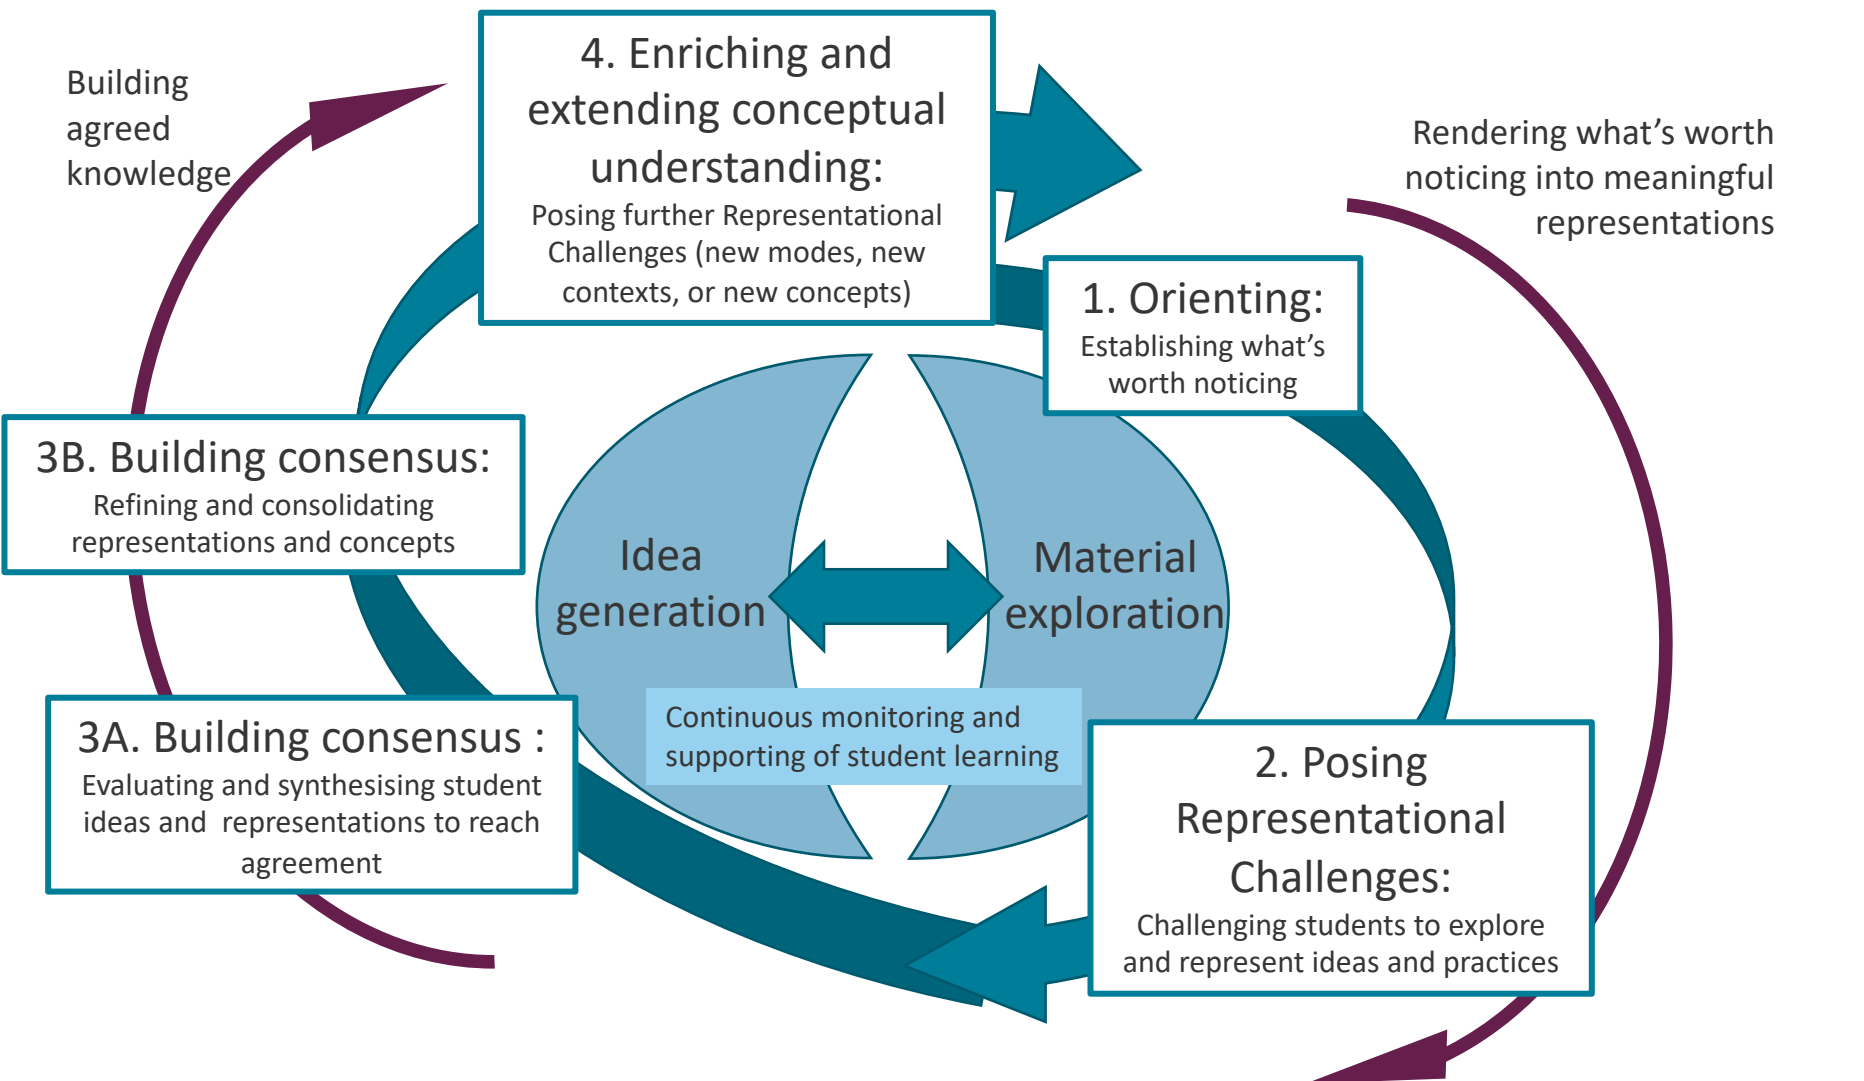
Building agreed knowledge

4. Enriching and extending conceptual understanding:
Posing further Representational Challenges (new modes, new contexts, or new concepts)

Rendering what's worth noticing into meaningful representations

1. Orienting:
Establishing what's worth noticing

3B. Building consensus:
Refining and consolidating representations and concepts

Idea generation

Material exploration

Continuous monitoring and supporting of student learning

3A. Building consensus :
Evaluating and synthesising student ideas and representations to reach agreement

2. Posing Representational Challenges:
Challenging students to explore and represent ideas and practices